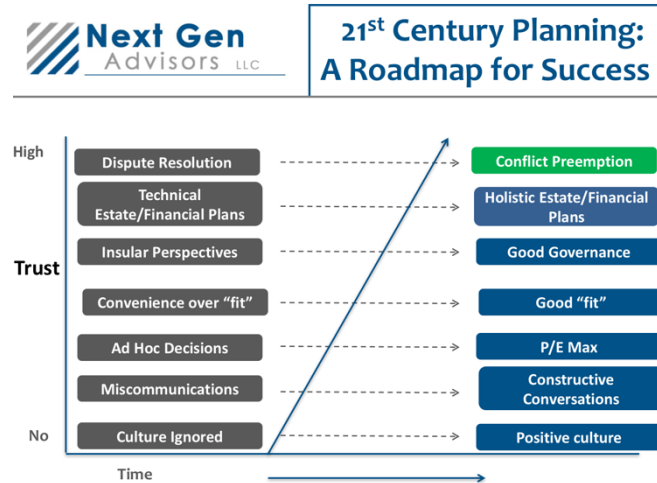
Next Gen
Advisors LLC

21st Century Planning:
A Roadmap for Success

High

Trust

No

Dispute Resolution → Conflict Preemption

Technical Estate/Financial Plans → Holistic Estate/Financial Plans

Insular Perspectives → Good Governance

Convenience over "fit" → Good "fit"

Ad Hoc Decisions → P/E Max

Miscommunications → Constructive Conversations

Culture Ignored → Positive culture

Time